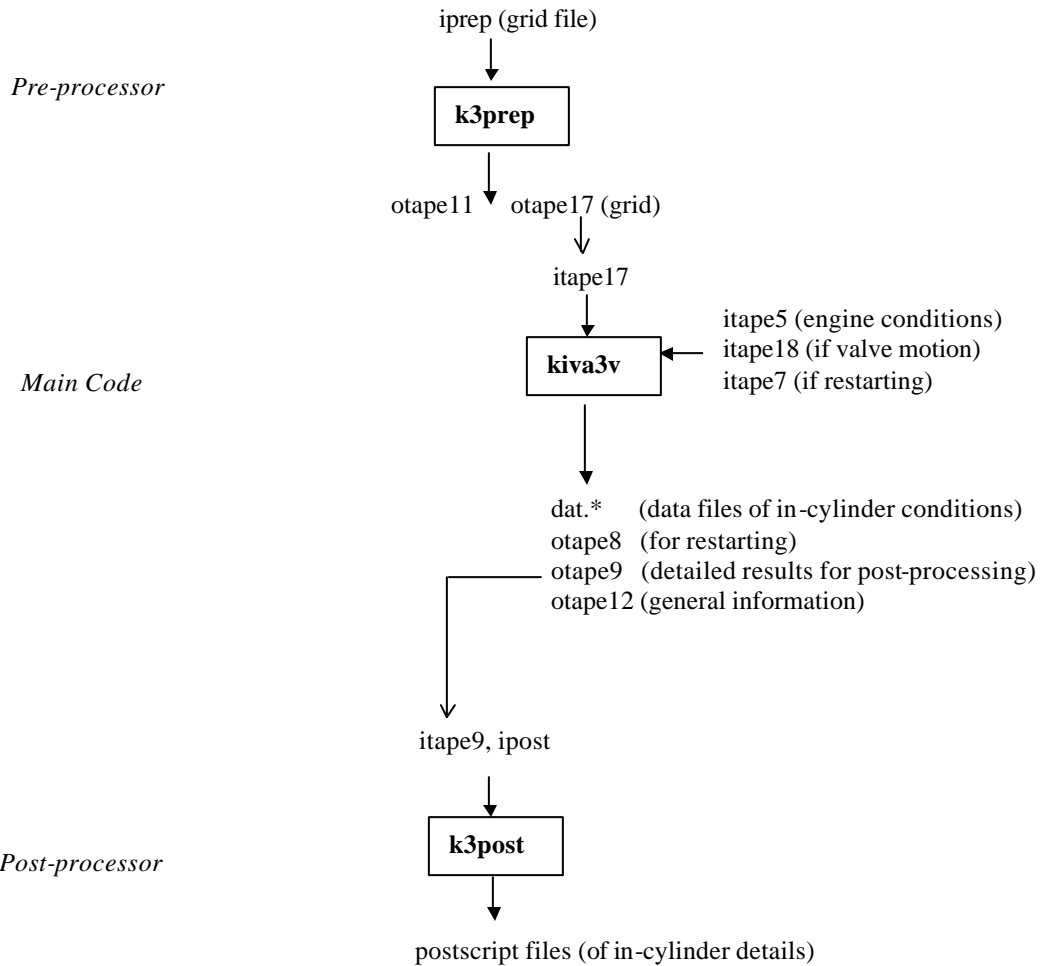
iprep (grid file)

Pre-processor

k3prep

otape11 otape17 (grid)

itape17

itape5 (engine conditions)
itape18 (if valve motion)
itape7 (if restarting)

Main Code

kiva3v

dat.* (data files of in-cylinder conditions)
otape8 (for restarting)
otape9 (detailed results for post-processing)
otape12 (general information)

itape9, ipost

Post-processor

k3post

postscript files (of in-cylinder details)